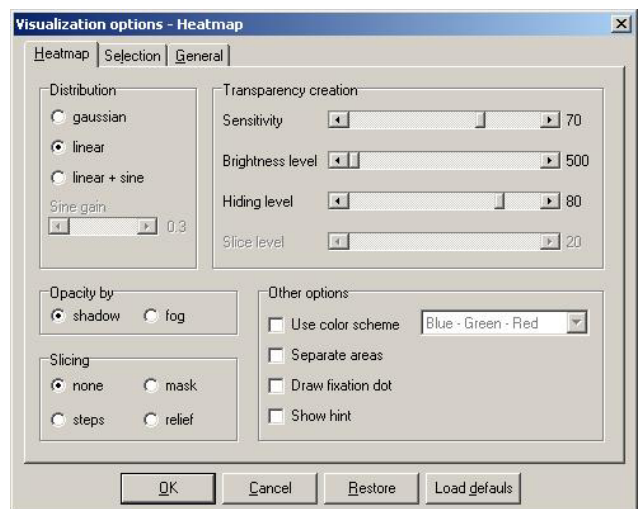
Visualization options - Heatmap

Heatmap | Selection | General

Distribution
gaussian
linear
linear + sine
Sine gain
0.3

Transparency creation
Sensitivity 70
Brightness level 500
Hiding level 80
Slice level 20

Opacity by
shadow
fog

Slicing
none
mask
steps
relief

Other options
Use color scheme
Blue - Green - Red
Separate areas
Draw fixation dot
Show hint

OK
Cancel
Restore
Load defauls